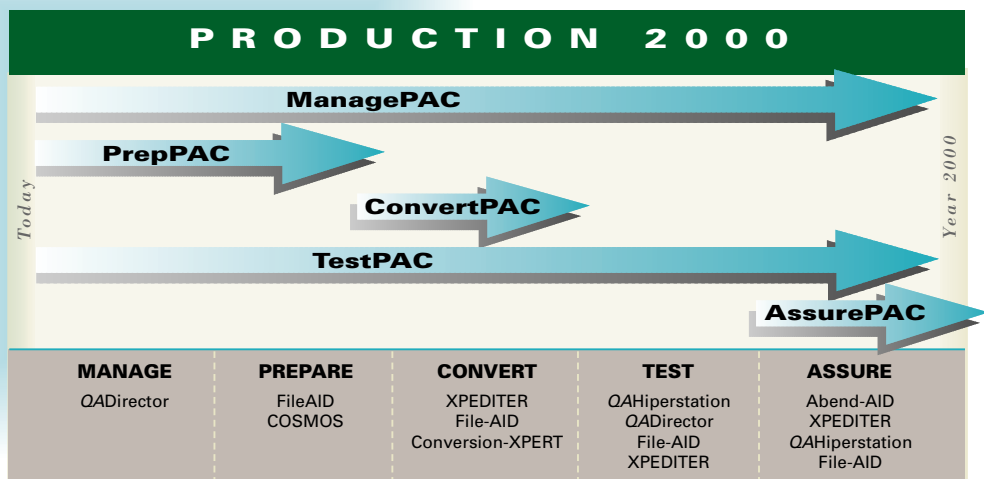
PRODUCTION 2000

Today

ManagePAC

PrepPAC

ConvertPAC

TestPAC

AssurePAC

Year 2000

| MANAGE | PREPARE | CONVERT | TEST | ASSURE |
|---|---|---|---|---|
| *QA*Director | FileAID<br>COSMOS | XPEDITER<br>File-AID<br>Conversion-XPERT | *QA*Hiperstation<br>*QA*Director<br>File-AID<br>XPEDITER | Abend-AID<br>XPEDITER<br>*QA*Hiperstation<br>File-AID |